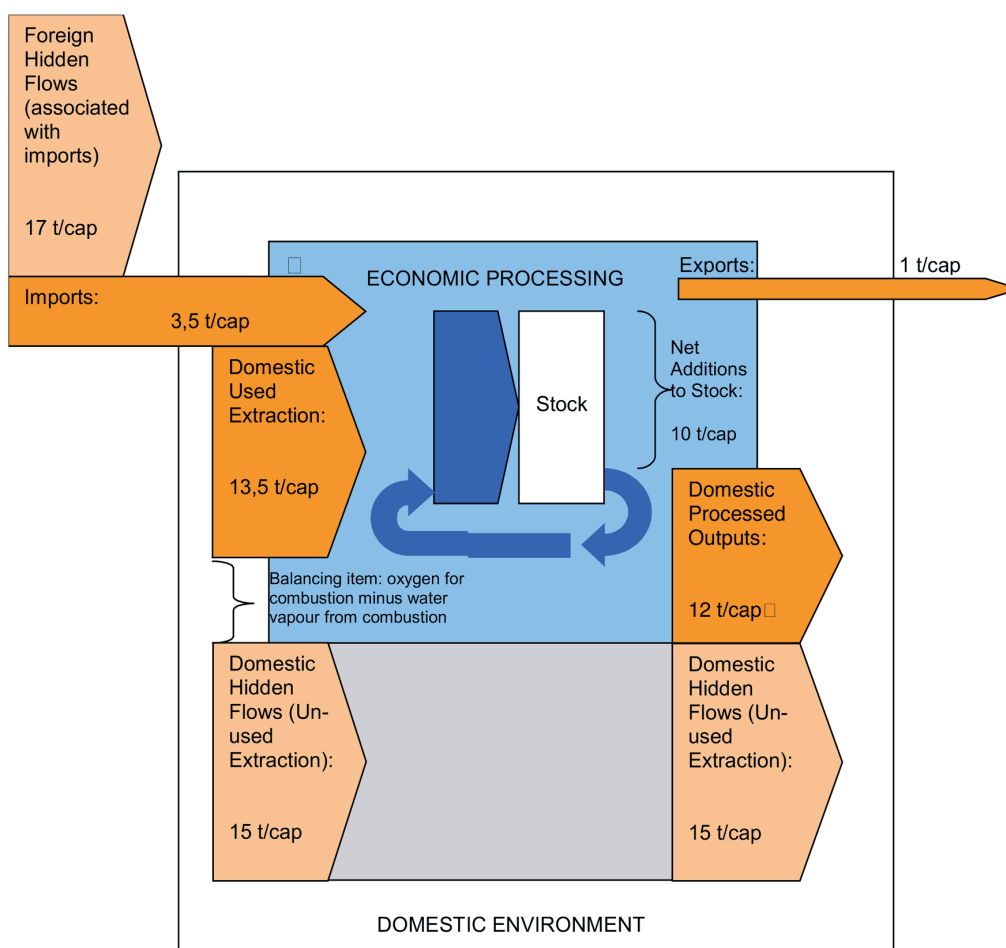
Foreign Hidden Flows (associated with imports)

17 t/cap

Imports:
3,5 t/cap

ECONOMIC PROCESSING

Exports:
1 t/cap

Domestic Used Extraction:

13,5 t/cap

Stock

Net Additions to Stock:

10 t/cap

Domestic Processed Outputs:

12 t/cap

Balancing item: oxygen for combustion minus water vapour from combustion

Domestic Hidden Flows (Unused Extraction):

15 t/cap

Domestic Hidden Flows (Unused Extraction):

15 t/cap

DOMESTIC ENVIRONMENT